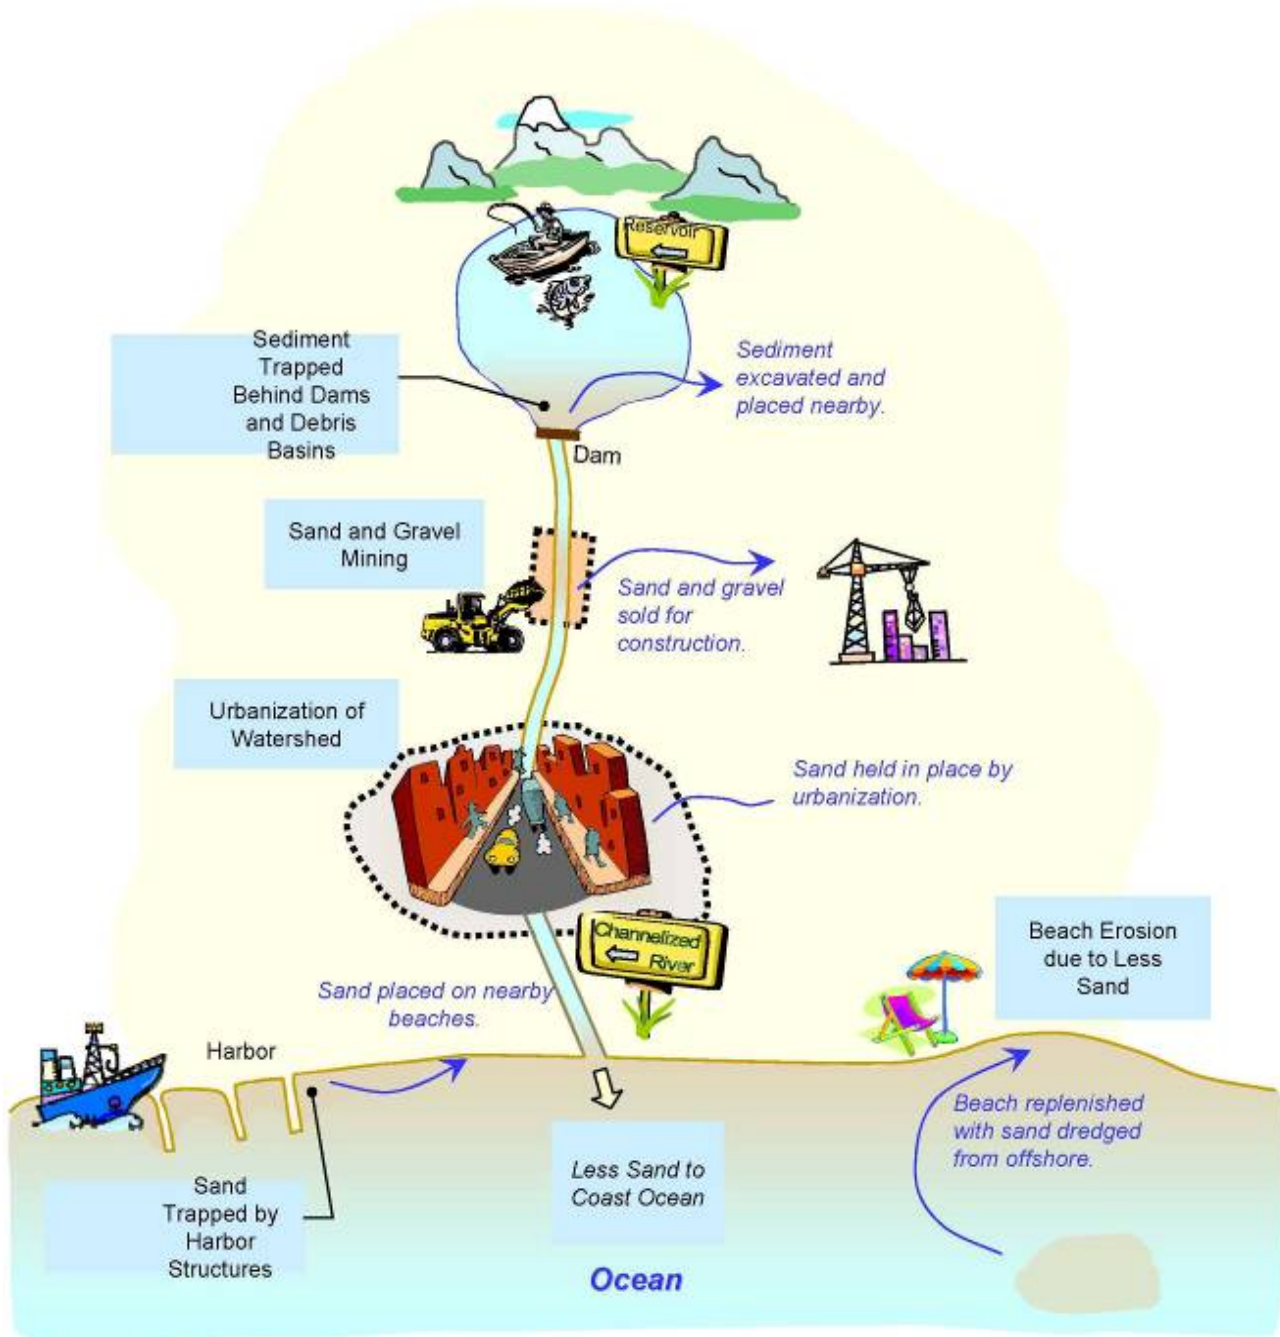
Reservoir

Sediment Trapped Behind Dams and Debris Basins

Sediment excavated and placed nearby.

Dam

Sand and Gravel Mining

Sand and gravel sold for construction.

Urbanization of Watershed

Sand held in place by urbanization.

Channelized River

Beach Erosion due to Less Sand

Sand placed on nearby beaches.

Harbor

Beach replenished with sand dredged from offshore.

Less Sand to Coast Ocean

Sand Trapped by Harbor Structures

Ocean